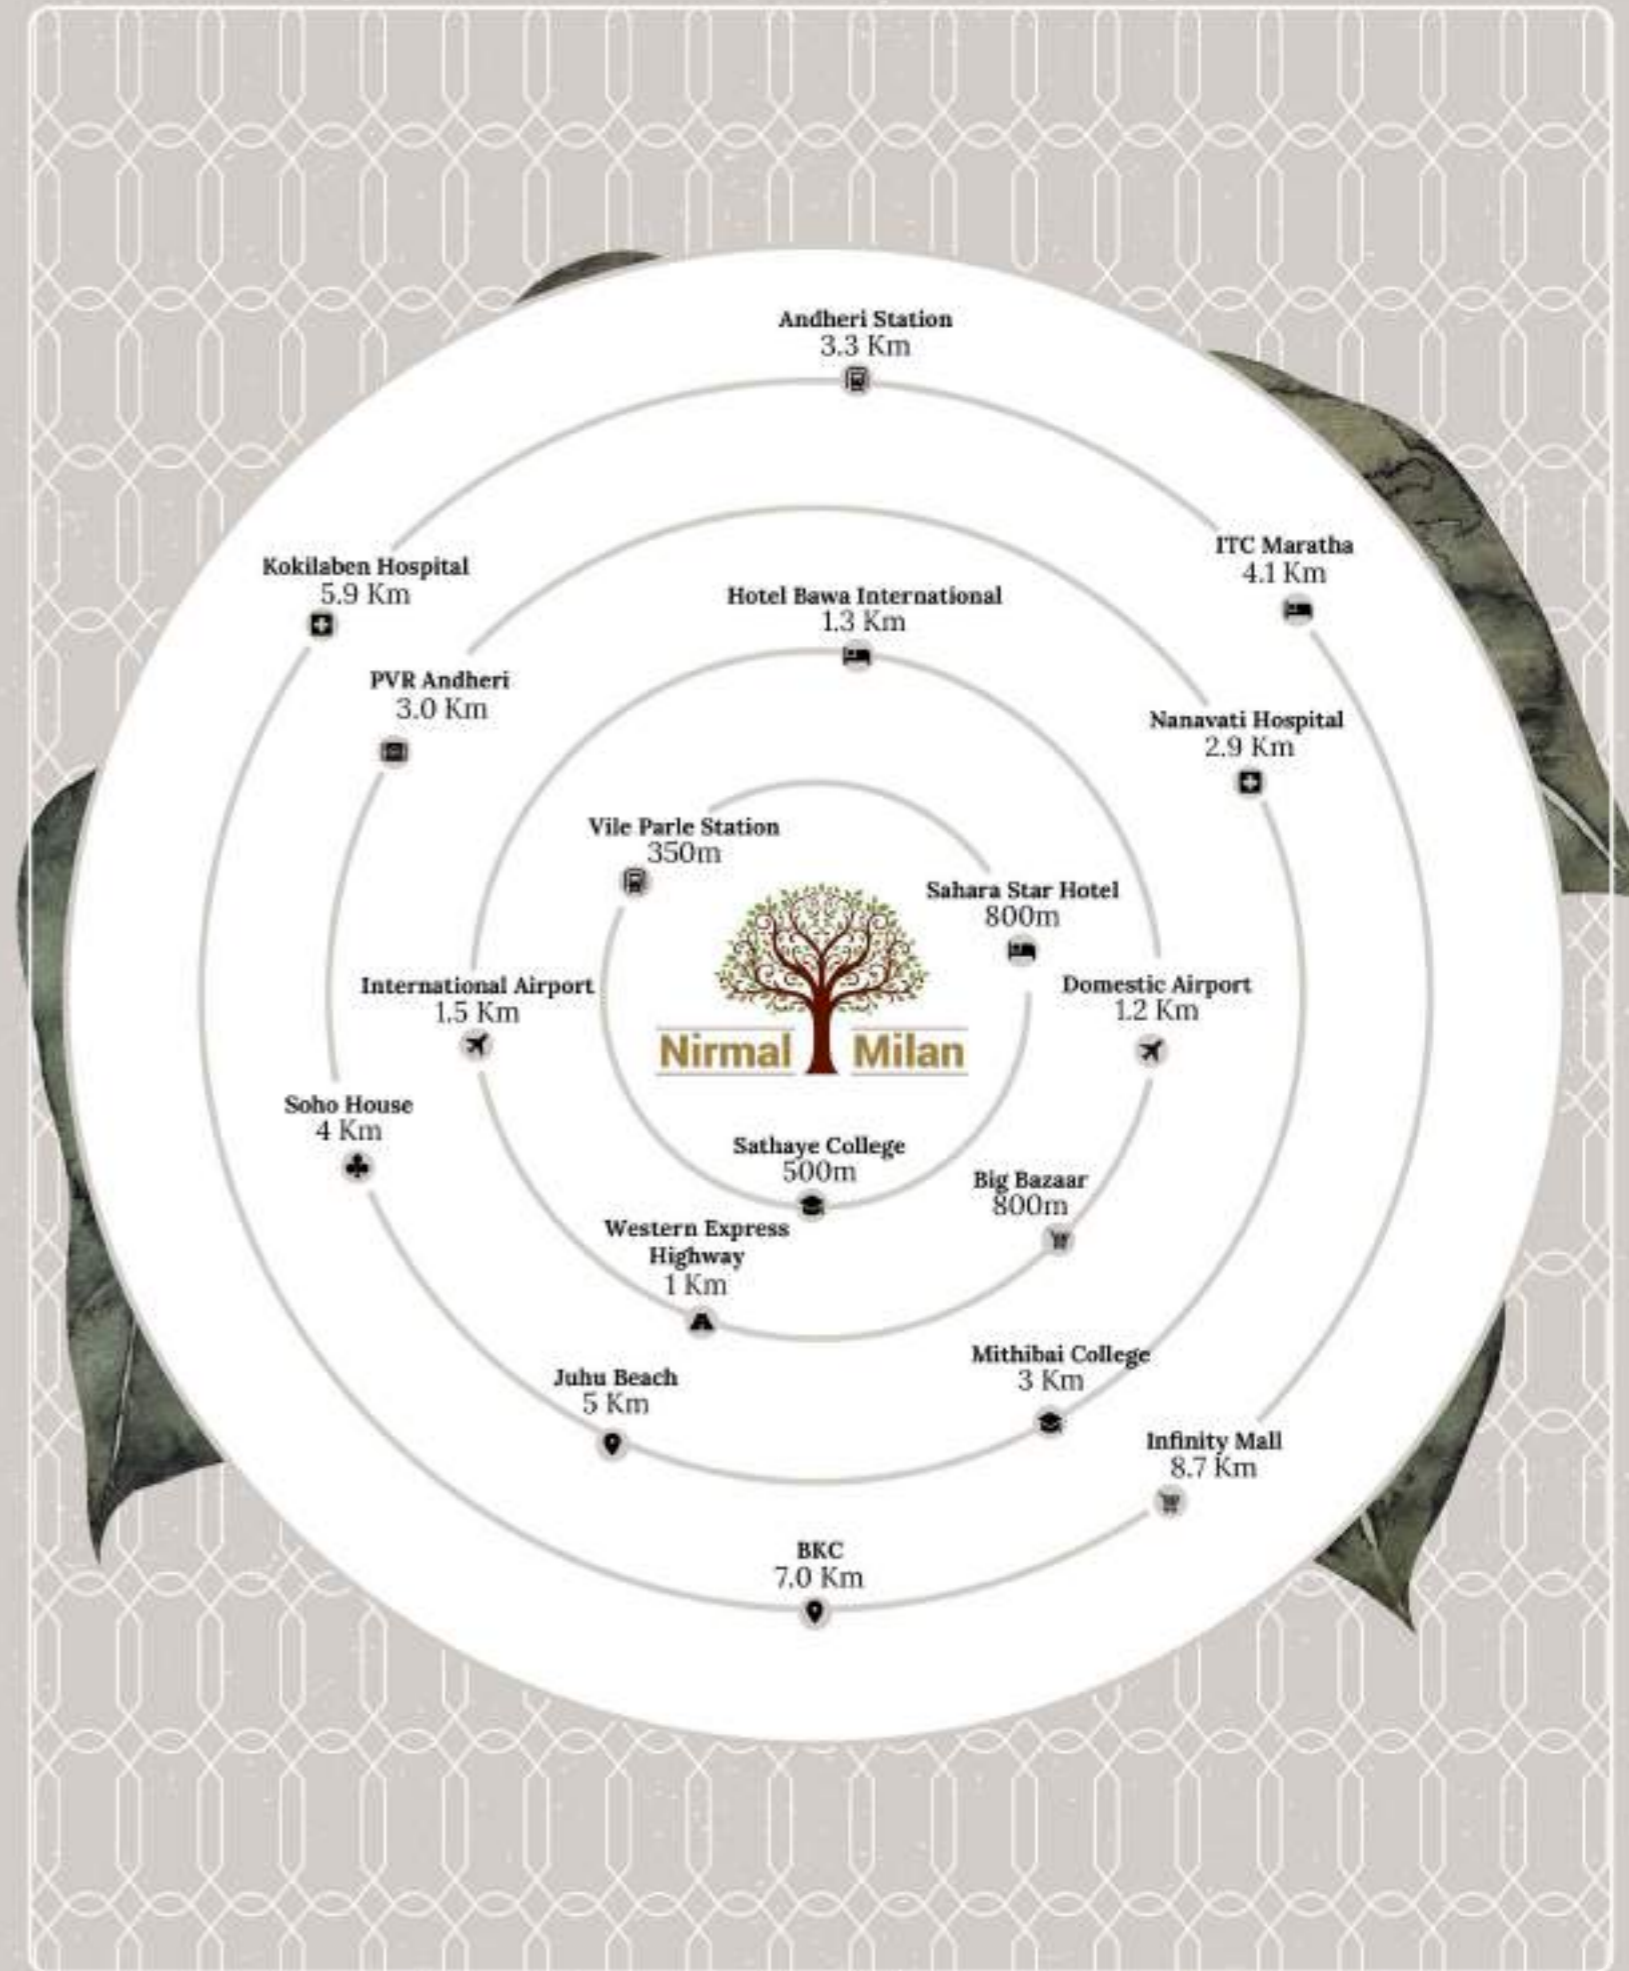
Andheri Station
3.3 Km

Kokilaben Hospital
5.9 Km

ITC Maratha
4.1 Km

Hotel Bawa International
1.3 Km

PVR Andheri
3.0 Km

Nanavati Hospital
2.9 Km

Vile Parle Station
350m

Sahara Star Hotel
800m

International Airport
1.5 Km

Domestic Airport
1.2 Km

Nirmal Milan

Soho House
4 Km

Sathaye College
500m

Big Bazaar
800m

Western Express Highway
1 Km

Mithibai College
3 Km

Juhu Beach
5 Km

Infinity Mall
8.7 Km

BKC
7.0 Km